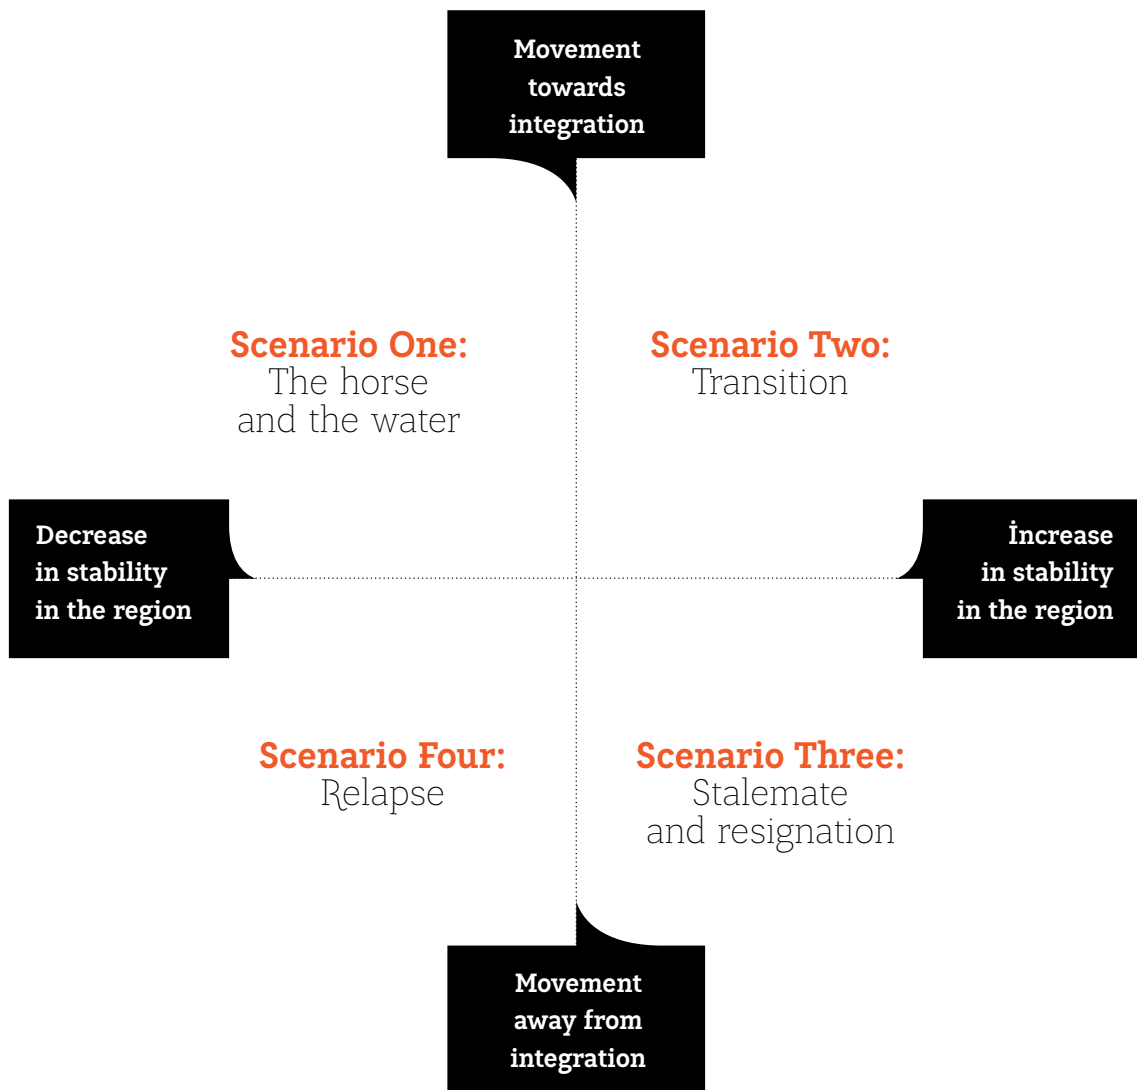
Movement towards integration

Scenario One:
The horse and the water

Scenario Two:
Transition

Decrease in stability in the region

İncrease in stability in the region

Scenario Four:
Relapse

Scenario Three:
Stalemate and resignation

Movement away from integration